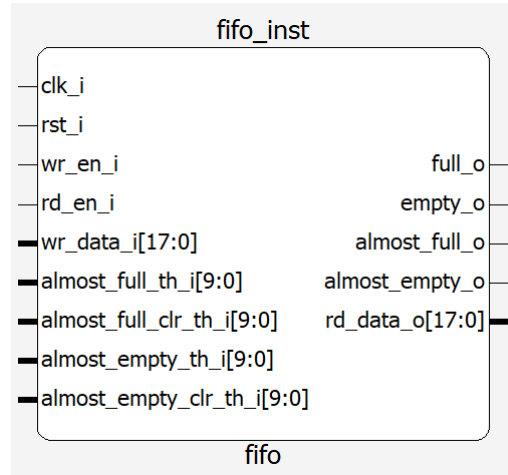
fifo_inst

clk_i
rst_i
wr_en_i
rd_en_i
wr_data_i[17:0]
almost_full_th_i[9:0]
almost_full_clr_th_i[9:0]
almost_empty_th_i[9:0]
almost_empty_clr_th_i[9:0]

full_o
empty_o
almost_full_o
almost_empty_o
rd_data_o[17:0]

fifo